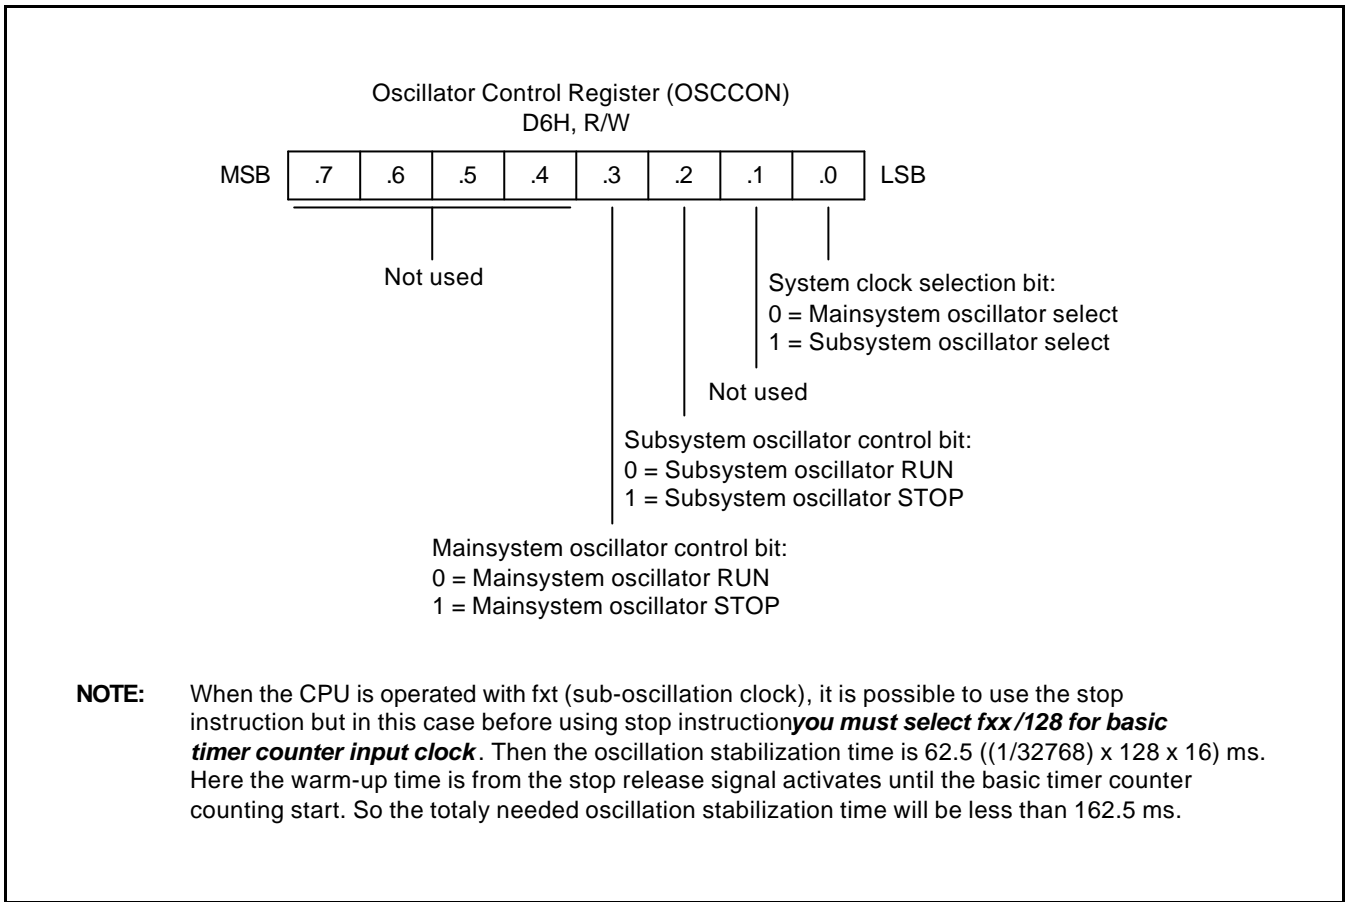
Oscillator Control Register (OSCCON)
D6H, R/W

MSB .7 .6 .5 .4 .3 .2 .1 .0 LSB

Not used

System clock selection bit:
0 = Mainsystem oscillator select
1 = Subsystem oscillator select

Not used

Subsystem oscillator control bit:
0 = Subsystem oscillator RUN
1 = Subsystem oscillator STOP

Mainsystem oscillator control bit:
0 = Mainsystem oscillator RUN
1 = Mainsystem oscillator STOP

NOTE: When the CPU is operated with fxt (sub-oscillation clock), it is possible to use the stop instruction but in this case before using stop instructionyou must select fxx/128 for basic timer counter input clock. Then the oscillation stabilization time is 62.5 ((1/32768) x 128 x 16) ms. Here the warm-up time is from the stop release signal activates until the basic timer counter counting start. So the totaly needed oscillation stabilization time will be less than 162.5 ms.